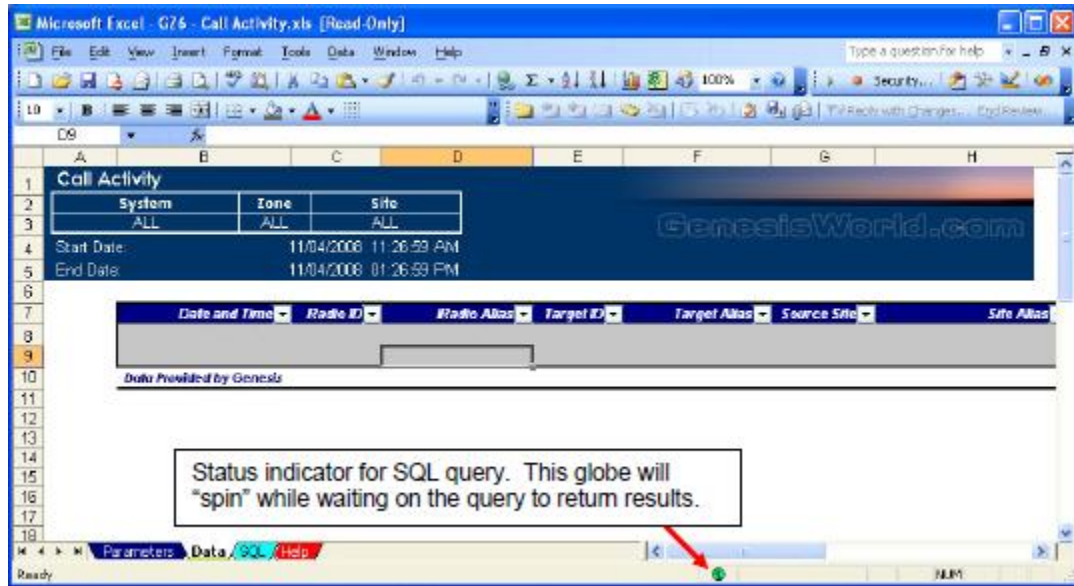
Microsoft Excel - G76 - Call Activity.xls [Read-Only]

File Edit View Insert Format Tools Data Window Help

Type a question for help

100%

Security...

10

Reply with Changes... End Review...

D9

| | A | B | C | D | E | F | G | H |
|---|---|---|---|---|---|---|---|---|
| 1 | Call Activity | | | | | | | |
| 2 | | System | Zone | Site | | | | |
| 3 | | ALL | ALL | ALL | | | | |
| 4 | Start Date: | | 11/04/2008 11:26:59 AM | | | | | |
| 5 | End Date: | | 11/04/2008 01:26:59 PM | | | | | |
| 6 | | | | | | | | |
| 7 | | Date and Time | Radio ID | Radio Alias | Target ID | Target Alias | Source Site | Site Alias |
| 8 | | | | | | | | |
| 9 | | | | | | | | |
| 10 | | Data Provided by Genesis | | | | | | |

GenesisWorld.com

11
12
13
14
15
16
17
18

Status indicator for SQL query. This globe will "spin" while waiting on the query to return results.

Parameters Data SQL Help

Ready

NUM